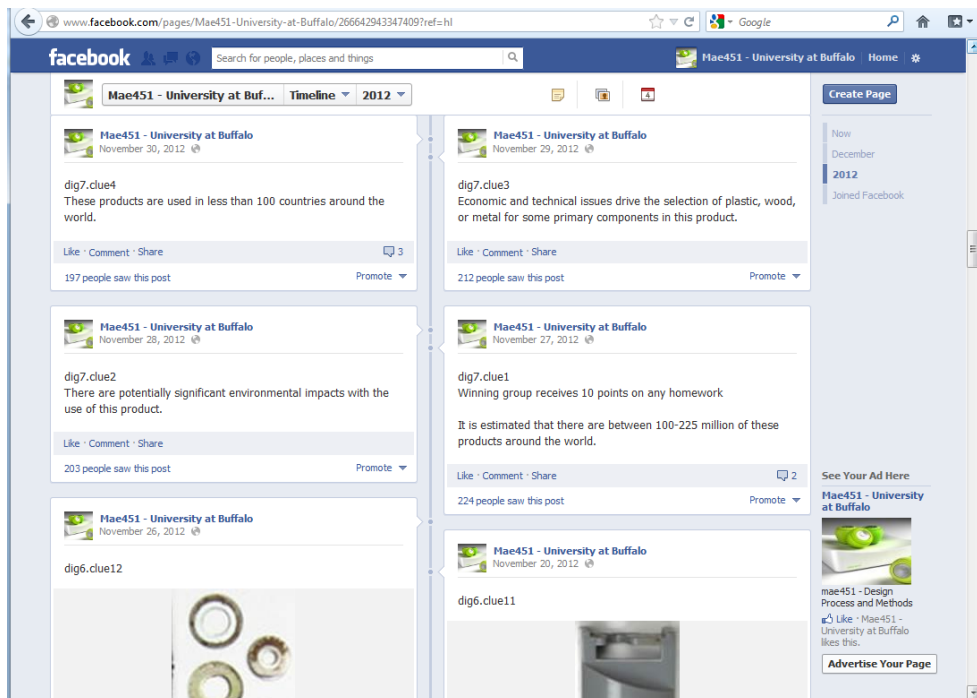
www.facebook.com/pages/Mae451-University-at-Buffalo/266642943347409?ref=hl

Google

facebook

Search for people, places and things

Mae451 - University at Buffalo | Home

Mae451 - University at Buf... | Timeline | 2012

4

Create Page

Now
December
2012
Joined Facebook

Mae451 - University at Buffalo
November 30, 2012

dig7.clue4
These products are used in less than 100 countries around the world.

Like · Comment · Share 3

197 people saw this post Promote

Mae451 - University at Buffalo
November 29, 2012

dig7.clue3
Economic and technical issues drive the selection of plastic, wood, or metal for some primary components in this product.

Like · Comment · Share

212 people saw this post Promote

Mae451 - University at Buffalo
November 28, 2012

dig7.clue2
There are potentially significant environmental impacts with the use of this product.

Like · Comment · Share

203 people saw this post Promote

Mae451 - University at Buffalo
November 27, 2012

dig7.clue1
Winning group receives 10 points on any homework

It is estimated that there are between 100-225 million of these products around the world.

Like · Comment · Share 2

224 people saw this post Promote

Mae451 - University at Buffalo
November 26, 2012

dig6.clue12

Mae451 - University at Buffalo
November 20, 2012

dig6.clue11

See Your Ad Here
Mae451 - University at Buffalo

mae451 - Design Process and Methods
Like · Mae451 - University at Buffalo likes this.

Advertise Your Page